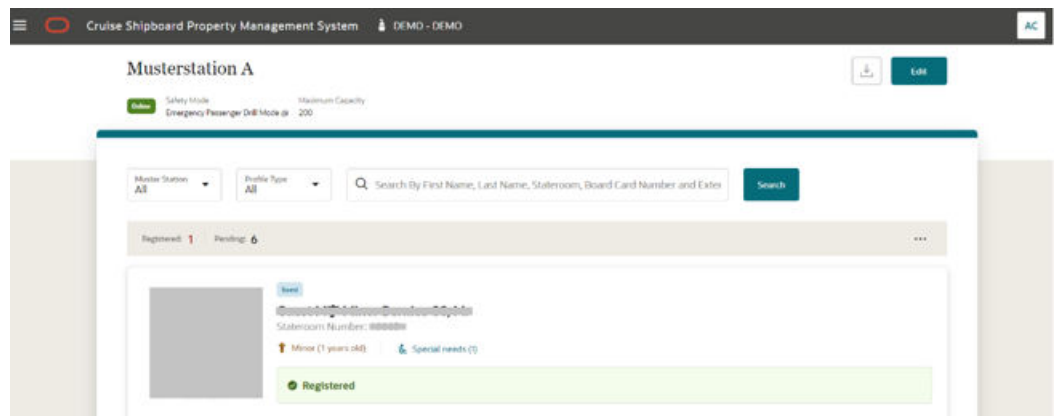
Cruise Shipboard Property Management System DEMO - DEMO

AC

Musterstation A

Edit

Online Safety Mode Emergency Passenger Drill Mode Maximum Capacity 200

Muster Station All

Profile Type All

Search By First Name, Last Name, Stateroom, Board Card Number and Exter

Search

Registered: 1 Pending: 6

...

Guest

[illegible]

Stateroom Number: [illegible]

Minor (1 years old)

Special needs (1)

Registered